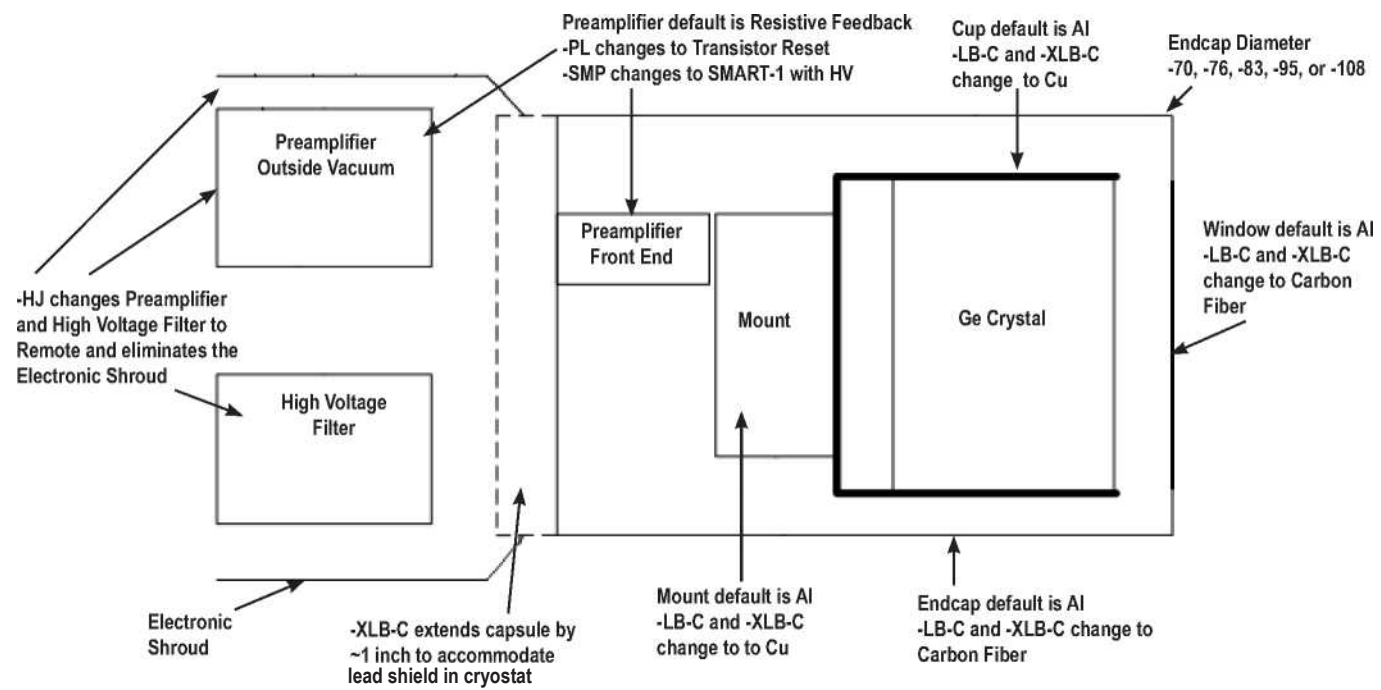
Preamplifier default is Resistive Feedback
-PL changes to Transistor Reset
-SMP changes to SMART-1 with HV

Cup default is Al
-LB-C and -XLB-C
change to Cu

Endcap Diameter
-70, -76, -83, -95, or -108

Preamplifier
Outside Vacuum

Preamplifier
Front End

Mount

Ge Crystal

Window default is Al
-LB-C and -XLB-C
change to Carbon
Fiber

-HJ changes Preamplifier and High Voltage Filter to Remote and eliminates the Electronic Shroud

High Voltage
Filter

Electronic
Shroud

-XLB-C extends capsule by ~1 inch to accommodate lead shield in cryostat

Mount default is Al
-LB-C and -XLB-C
change to to Cu

Endcap default is Al
-LB-C and -XLB-C change to
Carbon Fiber